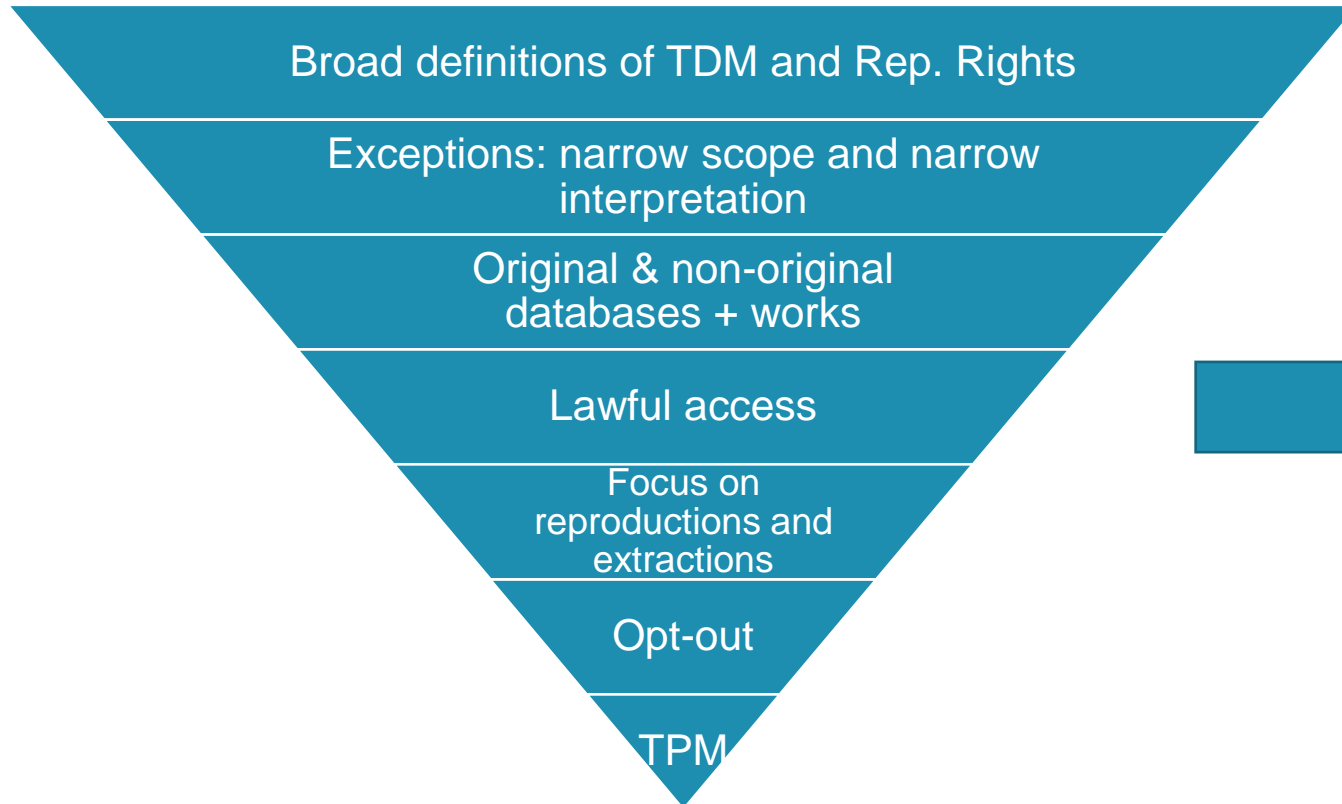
Broad definitions of TDM and Rep. Rights

Exceptions: narrow scope and narrow interpretation

Original & non-original databases + works

Lawful access

Focus on reproductions and extractions

Opt-out

TPM